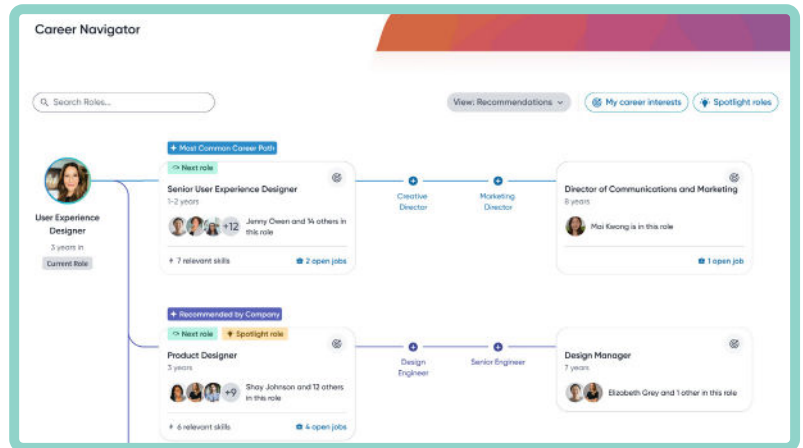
Career Navigator

Search Roles...

View: Recommendations

My career interests

Spotlight roles

User Experience Designer

3 years in

Current Role

+ Most Common Career Path

Next role

Senior User Experience Designer

1-2 years

+12 Jenny Owen and 14 others in this role

7 relevant skills

2 open jobs

Creative Director

Marketing Director

Director of Communications and Marketing

8 years

Mai Kwong is in this role

1 open job

+ Recommended by Company

Next role

Spotlight role

Product Designer

3 years

+9 Shay Johnson and 12 others in this role

6 relevant skills

4 open jobs

Design Engineer

Senior Engineer

Design Manager

7 years

Elizabeth Grey and 1 other in this role